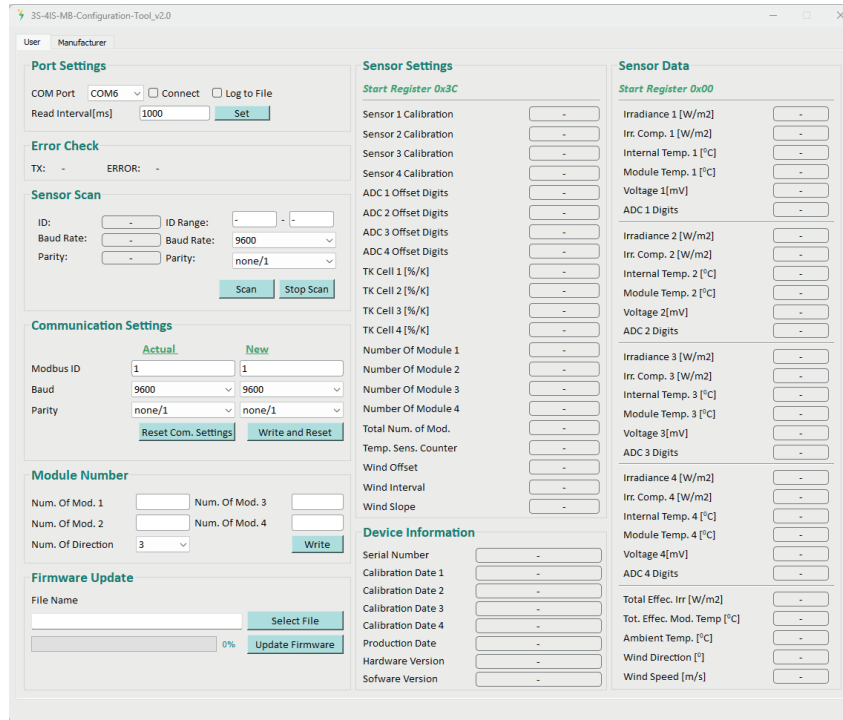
3S-4IS-MB-Configuration-Tool_v2.0

User Manufacturer

Port Settings

COM Port COM6 Connect Log to File
Read Interval[ms] 1000 Set

Error Check

TX: - ERROR: -

Sensor Scan

ID: - ID Range: - -
Baud Rate: - Baud Rate: 9600
Parity: - Parity: none/1

Scan Stop Scan

Communication Settings

Actual New
Modbus ID 1 1
Baud 9600 9600
Parity none/1 none/1
Reset Com. Settings Write and Reset

Module Number

Num. Of Mod. 1 Num. Of Mod. 3
Num. Of Mod. 2 Num. Of Mod. 4
Num. Of Direction 3 Write

Firmware Update

File Name
Select File
0% Update Firmware

Sensor Settings

Start Register 0x3C

| | |
|---|---|
| Sensor 1 Calibration | - |
| Sensor 2 Calibration | - |
| Sensor 3 Calibration | - |
| Sensor 4 Calibration | - |
| ADC 1 Offset Digits | - |
| ADC 2 Offset Digits | - |
| ADC 3 Offset Digits | - |
| ADC 4 Offset Digits | - |
| TK Cell 1 [%/K] | - |
| TK Cell 2 [%/K] | - |
| TK Cell 3 [%/K] | - |
| TK Cell 4 [%/K] | - |
| Number Of Module 1 | - |
| Number Of Module 2 | - |
| Number Of Module 3 | - |
| Number Of Module 4 | - |
| Total Num. of Mod. | - |
| Temp. Sens. Counter | - |
| Wind Offset | - |
| Wind Interval | - |
| Wind Slope | - |

Device Information

| | |
|---|---|
| Serial Number | - |
| Calibration Date 1 | - |
| Calibration Date 2 | - |
| Calibration Date 3 | - |
| Calibration Date 4 | - |
| Production Date | - |
| Hardware Version | - |
| Sofware Version | - |

Sensor Data

Start Register 0x00

| | |
|---|---|
| Irradiance 1 [W/m2] | - |
| Irr. Comp. 1 [W/m2] | - |
| Internal Temp. 1 [°C] | - |
| Module Temp. 1 [°C] | - |
| Voltage 1[mV] | - |
| ADC 1 Digits | - |
| Irradiance 2 [W/m2] | - |
| Irr. Comp. 2 [W/m2] | - |
| Internal Temp. 2 [°C] | - |
| Module Temp. 2 [°C] | - |
| Voltage 2[mV] | - |
| ADC 2 Digits | - |
| Irradiance 3 [W/m2] | - |
| Irr. Comp. 3 [W/m2] | - |
| Internal Temp. 3 [°C] | - |
| Module Temp. 3 [°C] | - |
| Voltage 3[mV] | - |
| ADC 3 Digits | - |
| Irradiance 4 [W/m2] | - |
| Irr. Comp. 4 [W/m2] | - |
| Internal Temp. 4 [°C] | - |
| Module Temp. 4 [°C] | - |
| Voltage 4[mV] | - |
| ADC 4 Digits | - |
| Total Effec. Irr [W/m2] | - |
| Tot. Effec. Mod. Temp [°C] | - |
| Ambient Temp. [°C] | - |
| Wind Direction [°] | - |
| Wind Speed [m/s] | - |